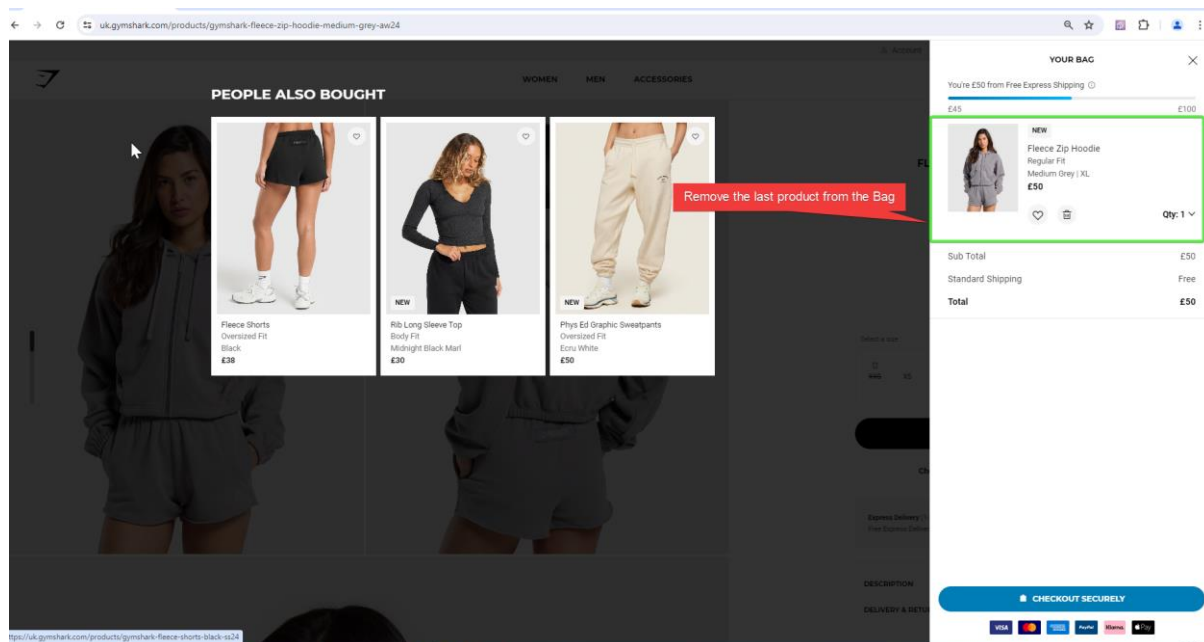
uk.gymshark.com/products/gymshark-fleece-zip-hoodie-medium-grey-aw24

Account

WOMEN MEN ACCESSORIES

PEOPLE ALSO BOUGHT

Fleece Shorts
Oversized Fit
Black
£38

NEW
Rib Long Sleeve Top
Body Fit
Midnight Black Marl
£30

NEW
Phys Ed Graphic Sweatpants
Oversized Fit
Ecru White
£50

Remove the last product from the Bag

YOUR BAG

You're £50 from Free Express Shipping

£45 £100

NEW
Fleece Zip Hoodie
Regular Fit
Medium Grey | XL
£50

Qty: 1

Sub Total £50
Standard Shipping Free
Total £50

CHECKOUT SECURELY

VISA PayPal Klarna Pay

DESCRIPTION
DELIVERY & RETU

https://uk.gymshark.com/products/gymshark-fleece-shorts-black-ss24